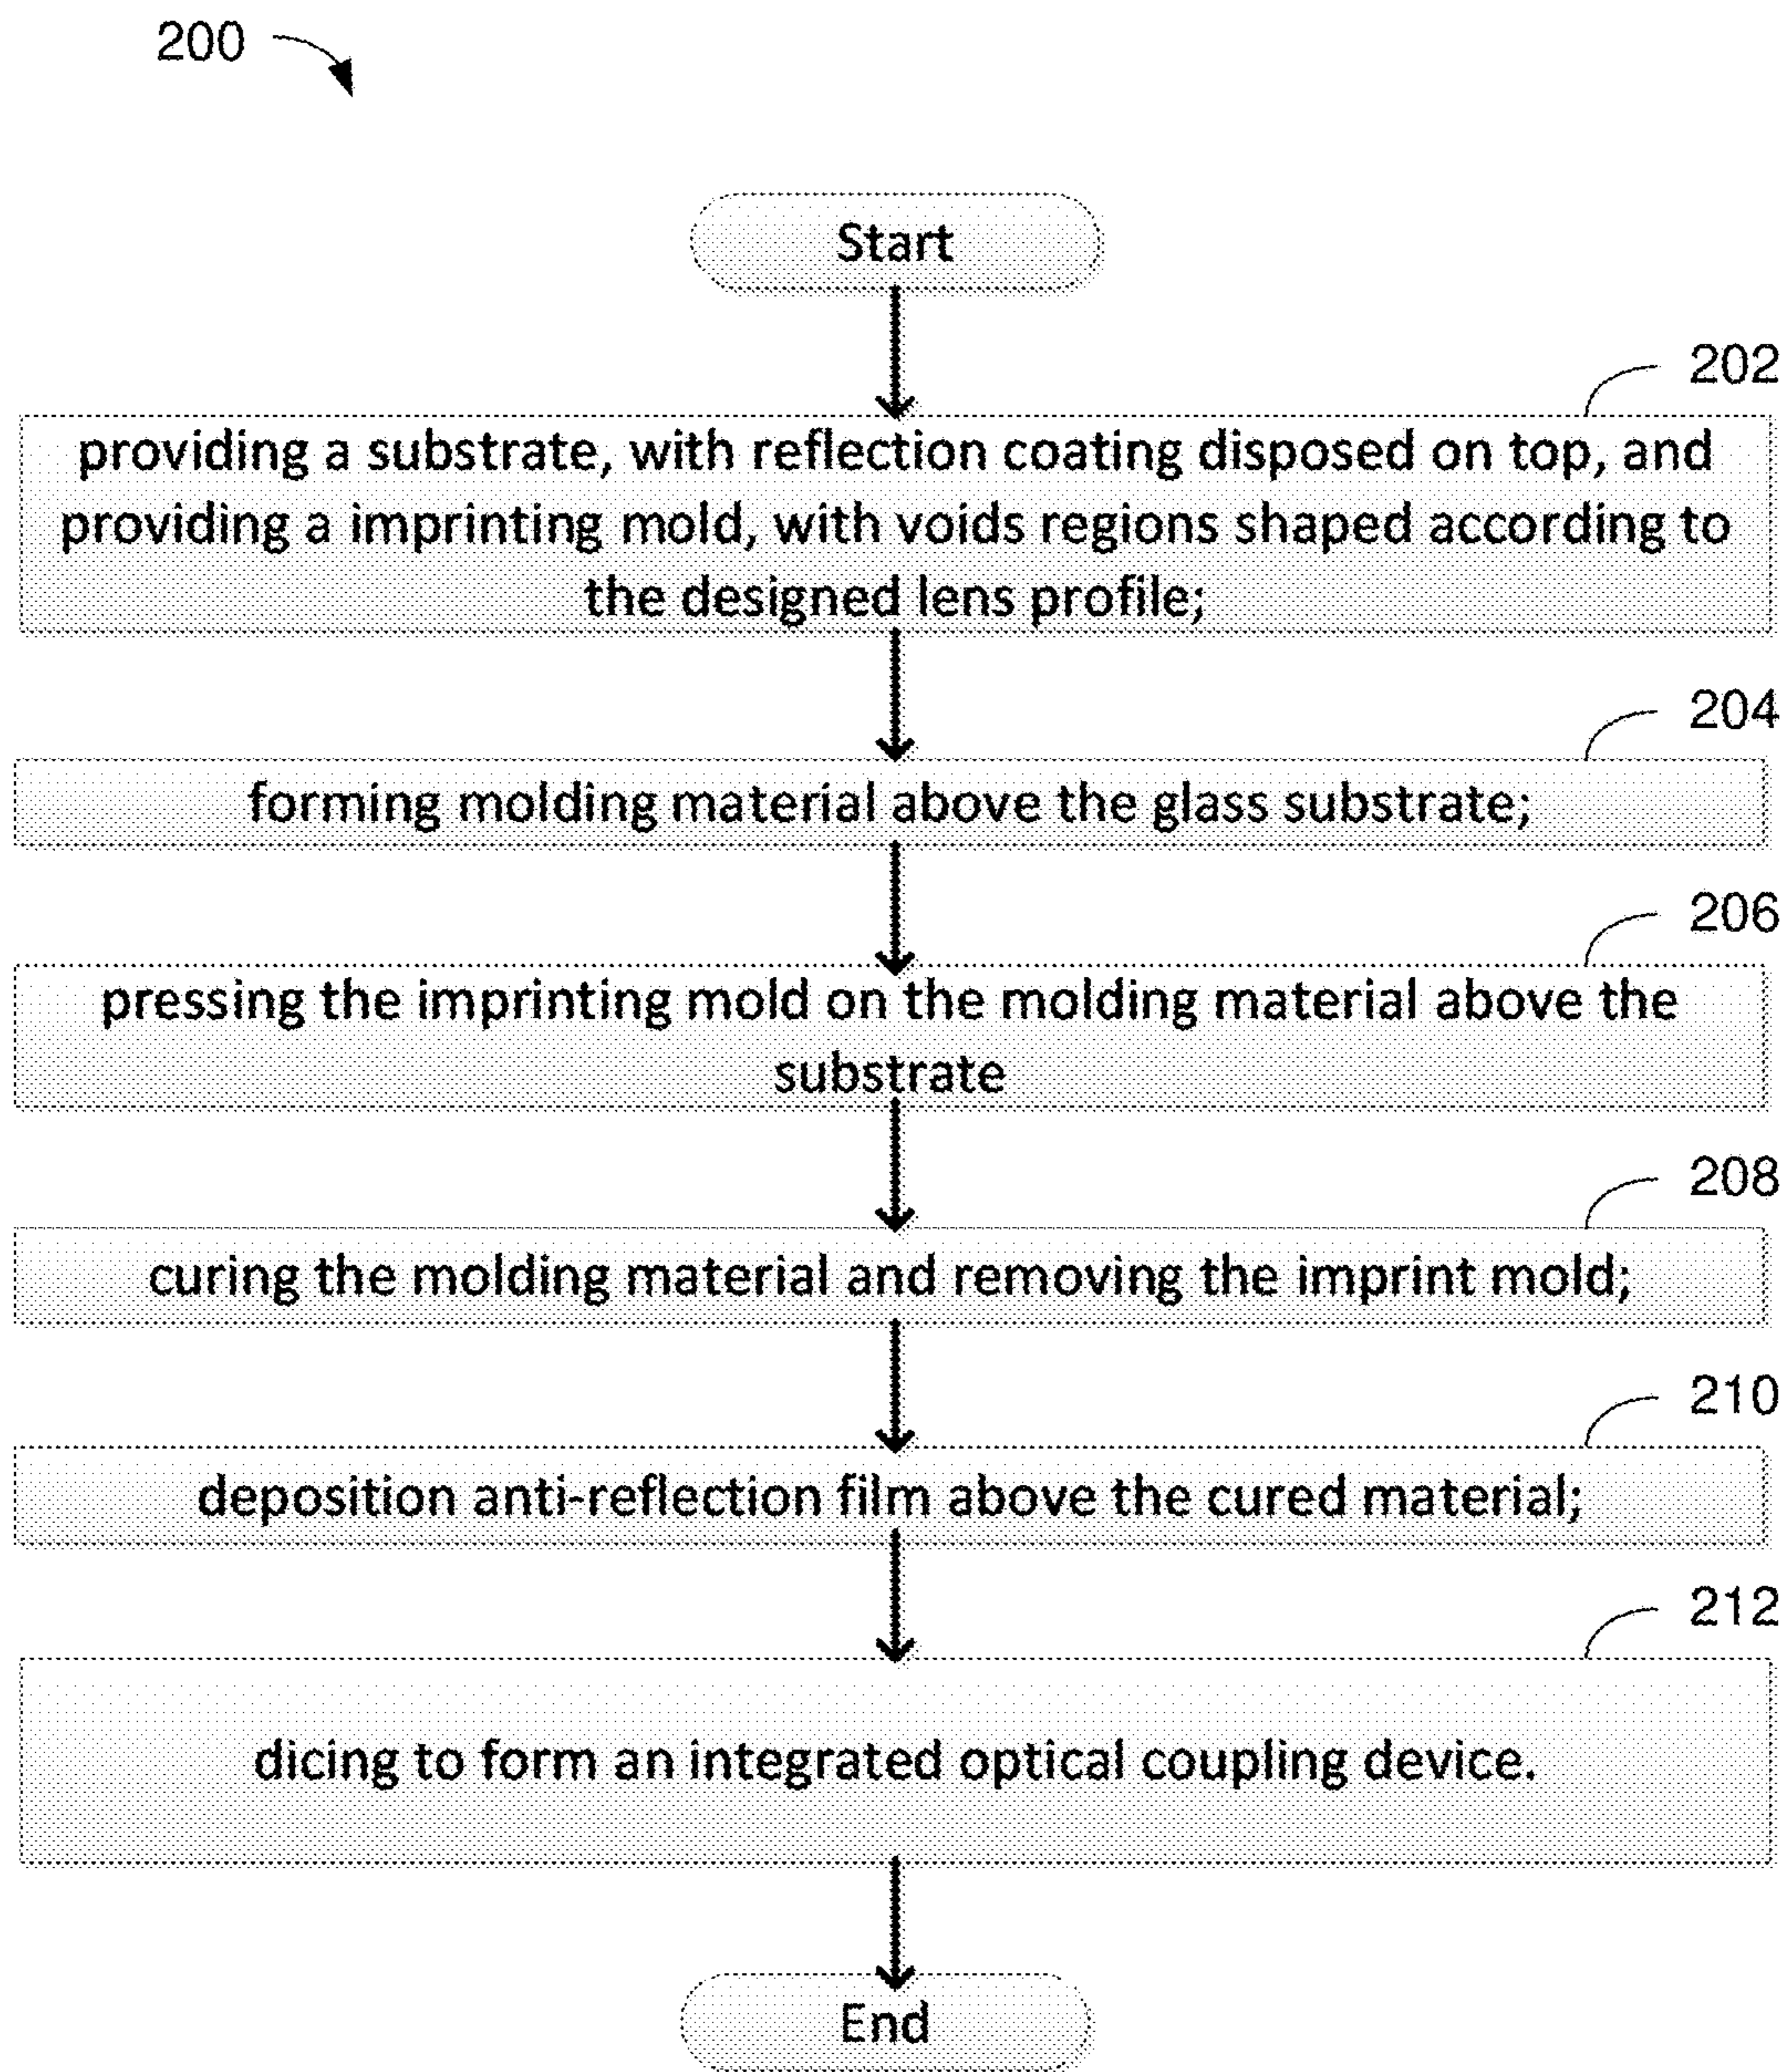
200

Start

202

providing a substrate, with reflection coating disposed on top, and providing a imprinting mold, with voids regions shaped according to the designed lens profile;

204

forming molding material above the glass substrate;

206

pressing the imprinting mold on the molding material above the substrate

208

curing the molding material and removing the imprint mold;

210

deposition anti-reflection film above the cured material;

212

dicing to form an integrated optical coupling device.

End